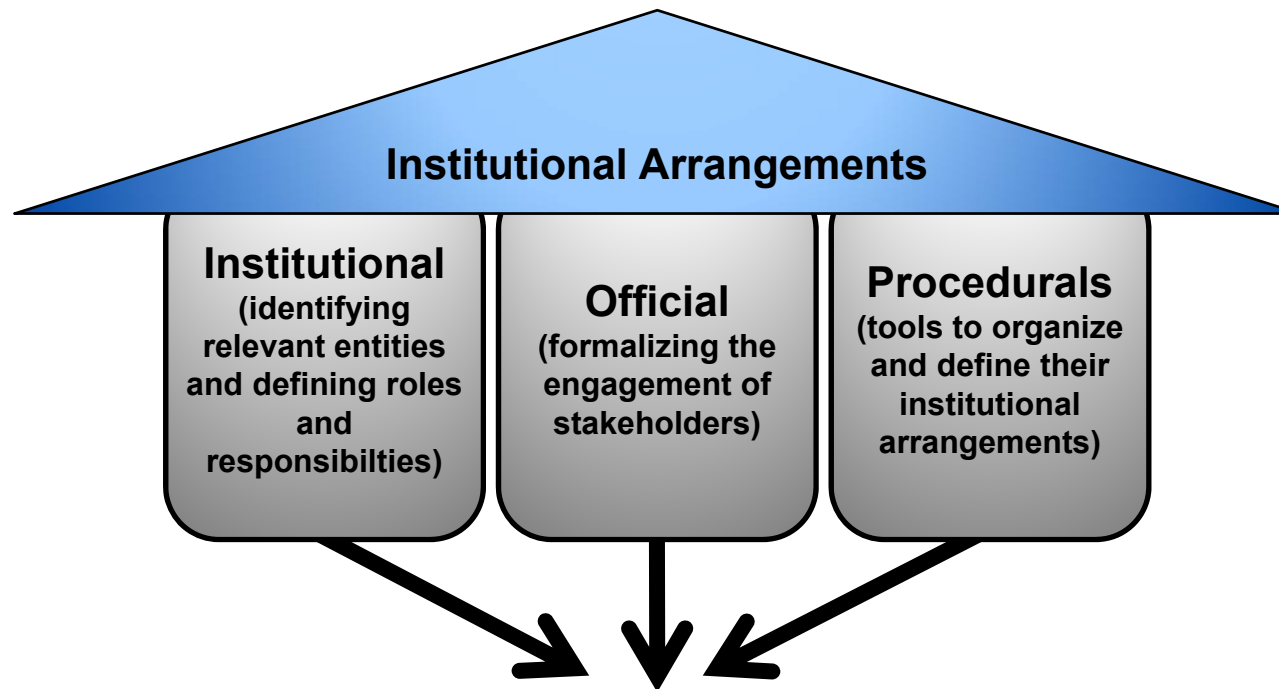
Institutional Arrangements

Institutional
(identifying relevant entities and defining roles and responsibilties)

Official
(formalizing the engagement of stakeholders)

Procedurals
(tools to organize and define their institutional arrangements)